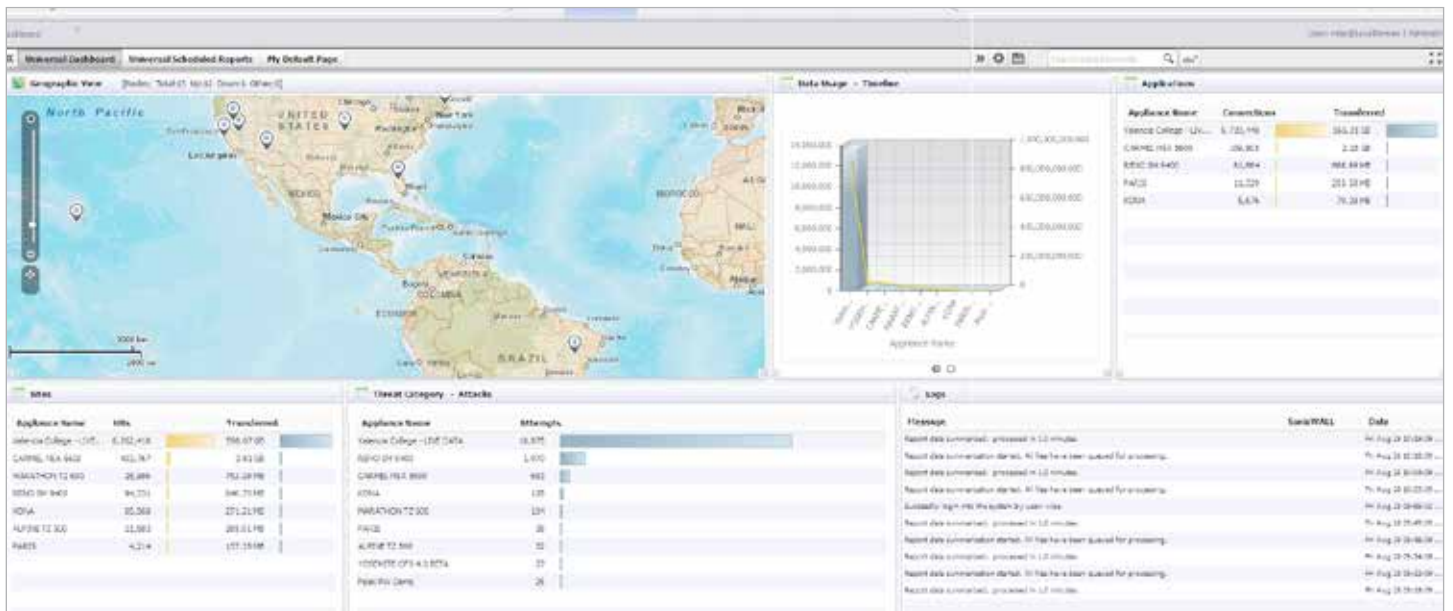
Universal Dashboard | Universal Scheduled Reports | My Default Page

Geographic View

North Pacific
UNITED STATES
MEXICO
Mexico City
COLOMBIA
ECUADOR
BRAZIL
MOROCCO
MALI

Data Usage - Timeline

| 14,000,000 | 1,000,000,000,000 |
|---|---|
| 12,000,000 | 800,000,000,000 |
| 10,000,000 | 600,000,000,000 |
| 8,000,000 | 400,000,000,000 |
| 6,000,000 | 200,000,000,000 |
| 4,000,000 | 0 |
| 2,000,000 | |
| 0 | |

Appliance Name

Applications

| Appliance Name | Connections | Transferred |
|---|---|---|
| Valencia College - LIV... | 6,735,446 | 566.21 GB |
| CARMEL NSA 3600 | 206,803 | 2.15 GB |
| RENO SM 9400 | 41,864 | 668.64 MB |
| PARIS | 10,229 | 255.55 MB |
| KONA | 5,676 | 79.28 MB |

Sites

| Appliance Name | Hits | Transferred |
|---|---|---|
| Valencia College - LIVE... | 6,352,416 | 556.07 GB |
| CARMEL NSA 3600 | 402,767 | 2.61 GB |
| MARATHON TZ 600 | 28,899 | 752.28 MB |
| RENO SM 9400 | 94,251 | 646.75 MB |
| KONA | 55,568 | 271.21 MB |
| ALPINE TZ 300 | 22,583 | 203.01 MB |
| PARIS | 4,214 | 157.35 MB |

Threat Category - Attacks

| Appliance Name | Attempts |
|---|---|
| Valencia College - LIVE DATA | 16,875 |
| RENO SM 9400 | 1,970 |
| CARMEL NSA 3600 | 493 |
| KONA | 135 |
| MARATHON TZ 600 | 104 |
| PARIS | 38 |
| ALPINE TZ 300 | 32 |
| YOSEMITE CFS 4.3 BETA | 27 |
| Palo Alto Demo | 26 |

Logs

| Message | SonicWALL | Date |
|---|---|---|
| Report data summarized; processed in 1.0 minutes. | | Fri Aug 19 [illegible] |
| Report data summarization started. All files have been queued for processing. | | Fri Aug 19 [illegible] |
| Report data summarized; processed in 1.0 minutes. | | Fri Aug 19 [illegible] |
| Report data summarization started. All files have been queued for processing. | | Fri Aug 19 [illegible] |
| Successfully login into the system by user: view | | Fri Aug 19 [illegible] |
| Report data summarized; processed in 1.0 minutes. | | Fri Aug 19 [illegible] |
| Report data summarization started. All files have been queued for processing. | | Fri Aug 19 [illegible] |
| Report data summarized; processed in 1.0 minutes. | | Fri Aug 19 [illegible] |
| Report data summarization started. All files have been queued for processing. | | Fri Aug 19 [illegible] |
| Report data summarized; processed in 1.0 minutes. | | Fri Aug 19 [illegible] |